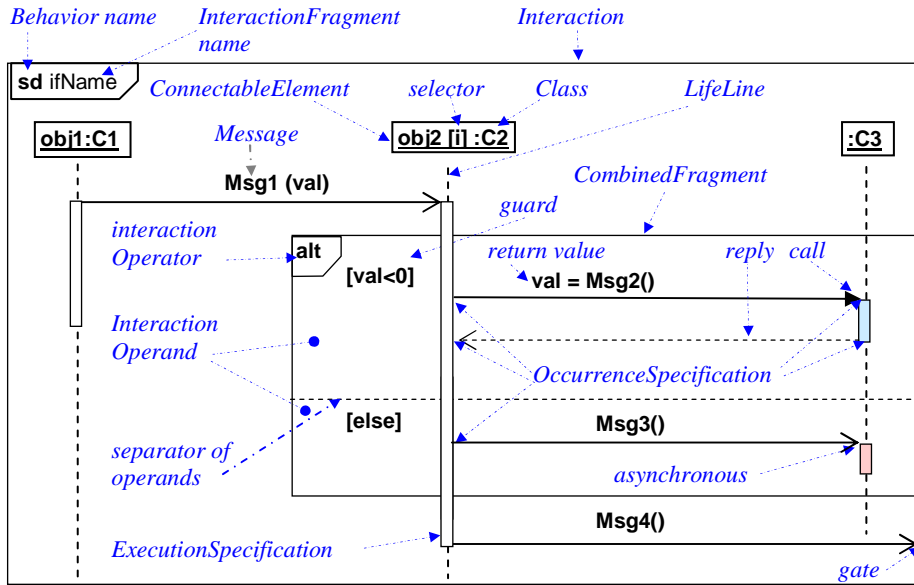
Behavior name
InteractionFragment name
Interaction
sd ifName
ConnectableElement
selector
Class
LifeLine
obj1:C1
Message
obj2 [i] :C2
:C3
Msg1 (val)
CombinedFragment
guard
interaction Operator
alt
return value
reply
call
[val<0]
val = Msg2()
Interaction Operand
OccurrenceSpecification
[else]
Msg3()
separator of operands
asynchronous
Msg4()
ExecutionSpecification
gate